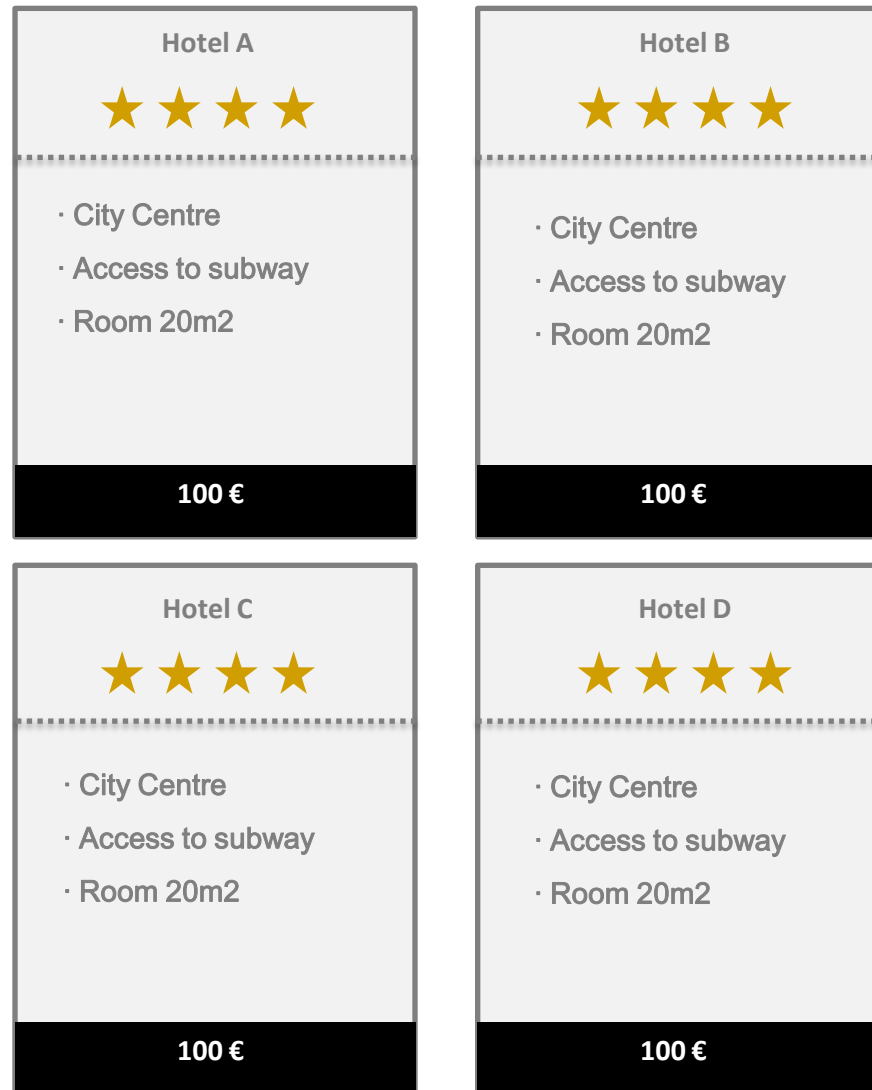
Hotel A

· City Centre
· Access to subway
· Room 20m2

100 €

Hotel B

· City Centre
· Access to subway
· Room 20m2

100 €

Hotel C

· City Centre
· Access to subway
· Room 20m2

100 €

Hotel D

· City Centre
· Access to subway
· Room 20m2

100 €